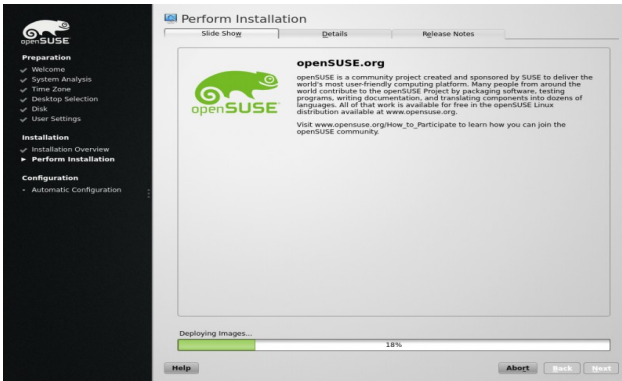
openSUSE

Preparation
Welcome
System Analysis
Time Zone
Desktop Selection
Disk
User Settings

Installation
Installation Overview
Perform Installation

Configuration
Automatic Configuration

Perform Installation

Slide Show | Details | Release Notes

openSUSE

openSUSE.org

openSUSE is a community project created and sponsored by SUSE to deliver the world's most user-friendly computing platform. Many people from around the world contribute to the openSUSE Project by packaging software, testing programs, writing documentation, and translating components into dozens of languages. All of that work is available for free in the openSUSE Linux distribution available at www.opensuse.org.

Visit www.opensuse.org/How_to_Participate to learn how you can join the openSUSE community.

Deploying Images...

18%

Help

Abort | Back | Next